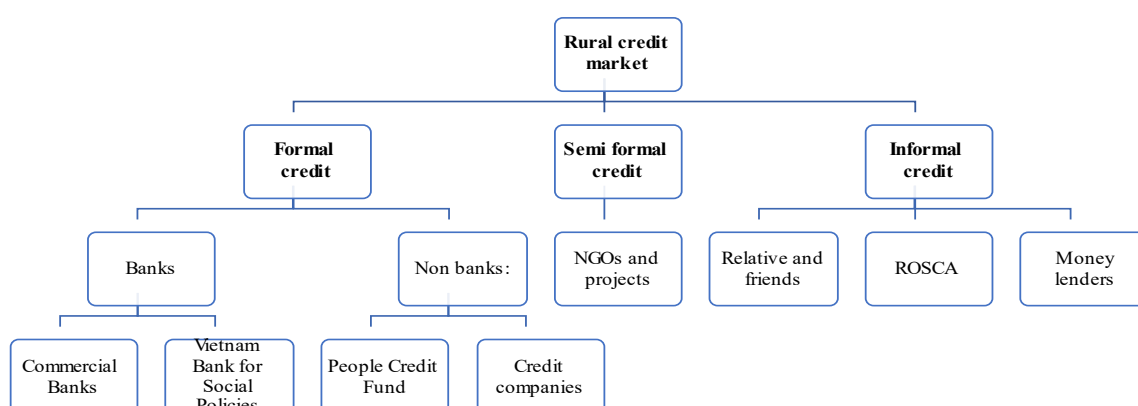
Rural credit market

Formal credit

Semi formal credit

Informal credit

Banks

Non banks:

NGOs and projects

Relative and friends

ROSCA

Money lenders

Commercial Banks

Vietnam Bank for Social Policies

People Credit Fund

Credit companies